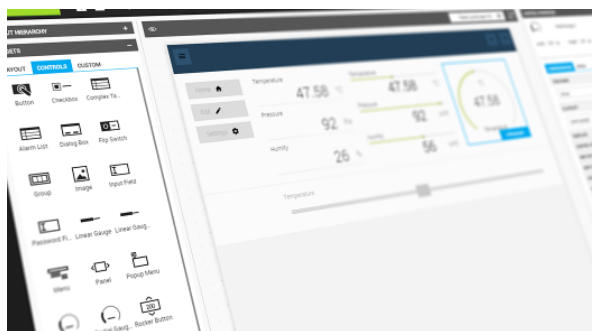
UT HIERARCHY
GETS
AYOUT CONTROLS CUSTOM
Button
Checkbox
Complex Ta...
Alarm List
Dialog Box
Flip Switch
Group
Image
Input Field
Password Fi...
Linear Gauge
Linear Gaug...
Menu
Panel
Popup Menu
Radial Gaug...
Rocker Button
200
Home
Edit
Settings
Temperature
47.58
Pressure
92
Humidity
26
Temperature
47.58
Pressure
92
Humidity
56
47.58
Temperature